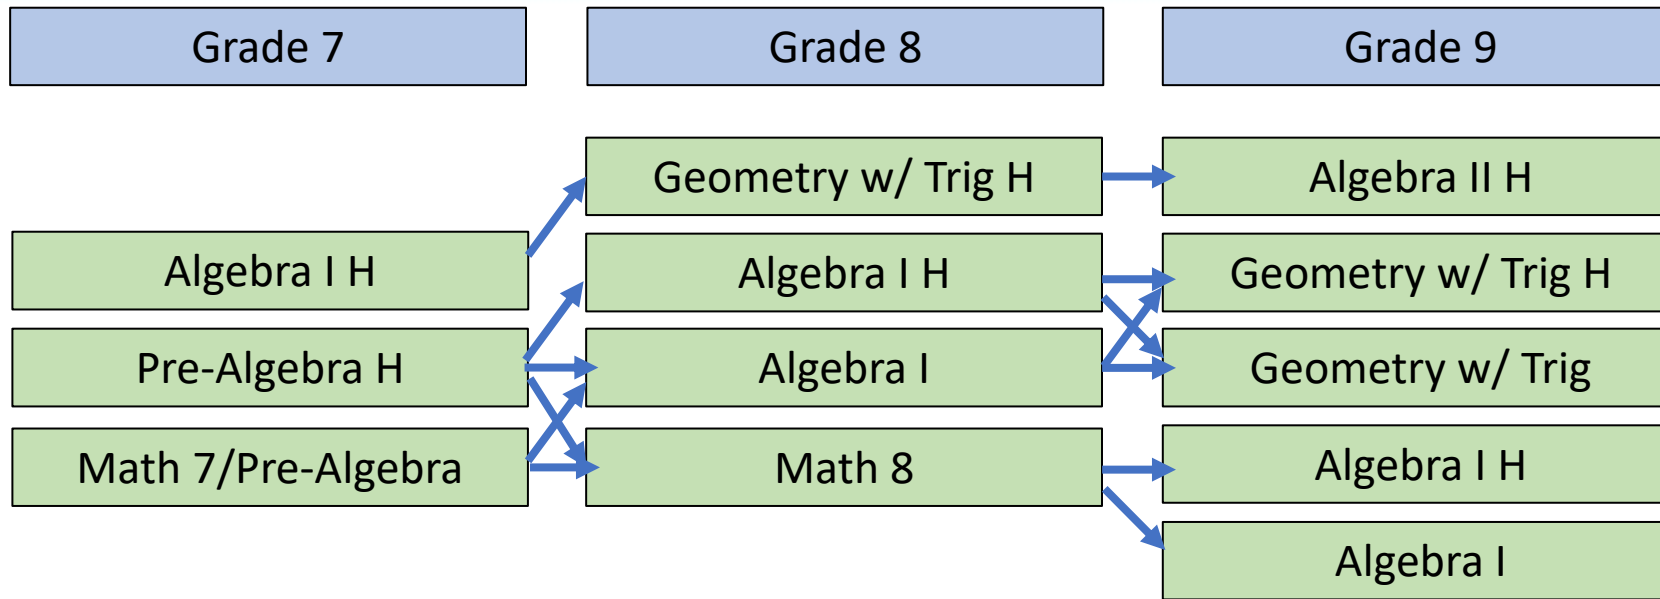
Grade 7

Grade 8

Grade 9

Geometry w/ Trig H

Algebra II H

Algebra I H

Algebra I H

Geometry w/ Trig H

Pre-Algebra H

Algebra I

Geometry w/ Trig

Math 7/Pre-Algebra

Math 8

Algebra I H

Algebra I